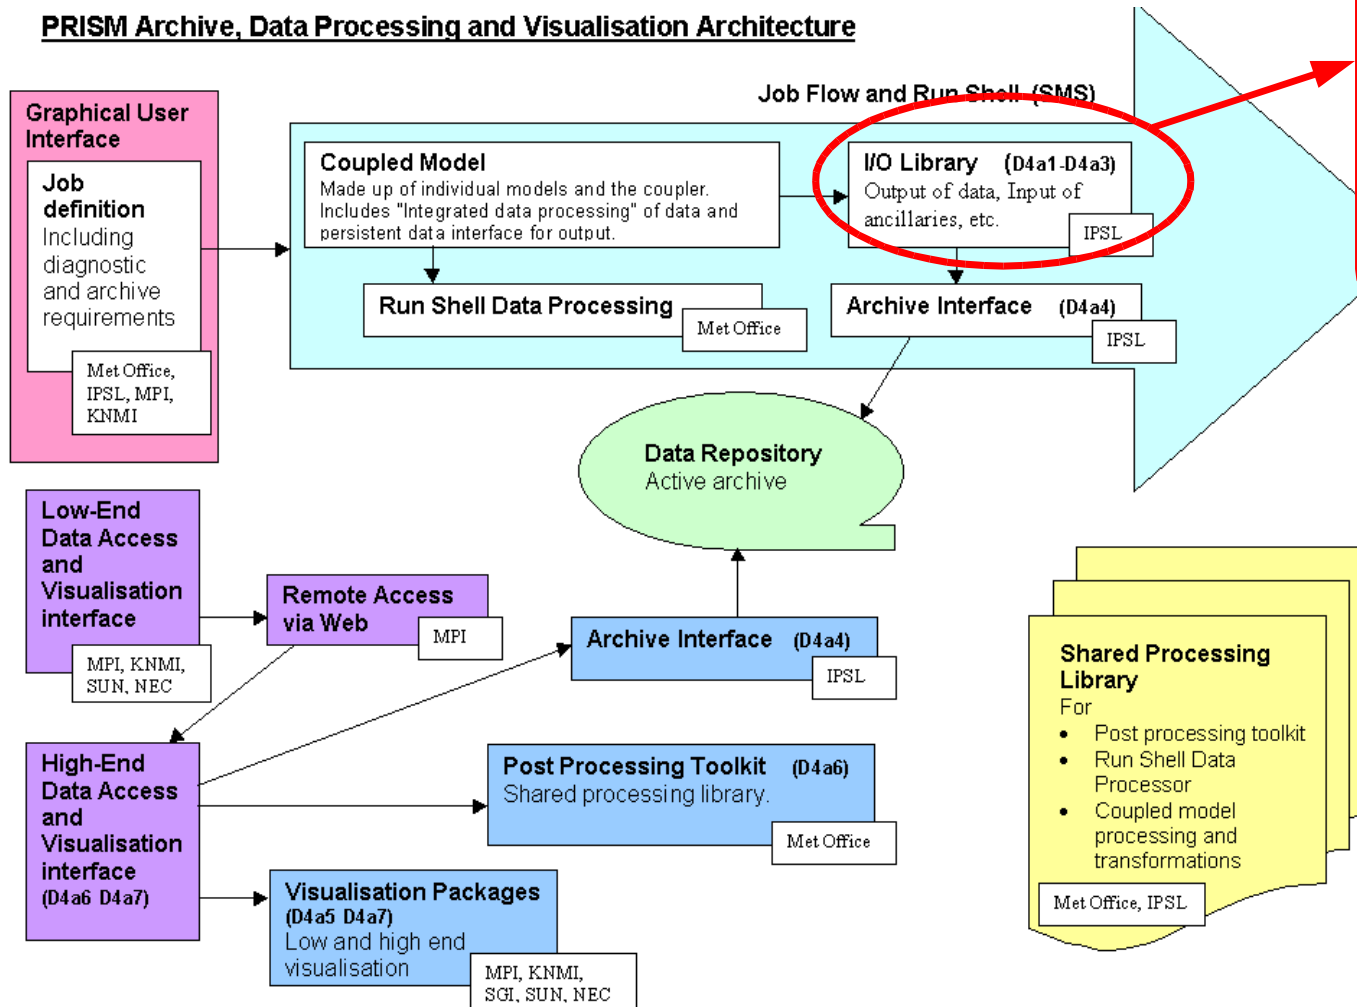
PRISM Archive, Data Processing and Visualisation Architecture

Job Flow and Run Shell (SMS)

Graphical User Interface

Job definition
Including diagnostic and archive requirements

Met Office, IPSL, MPI, KNMI

Coupled Model
Made up of individual models and the coupler. Includes "Integrated data processing" of data and persistent data interface for output.

I/O Library (D4a1-D4a3)
Output of data, Input of ancillaries, etc.

IPSL

Run Shell Data Processing

Met Office

Archive Interface (D4a4)

IPSL

Data Repository
Active archive

Low-End Data Access and Visualisation interface

MPI, KNMI, SUN, NEC

Remote Access via Web

MPI

Archive Interface (D4a4)

IPSL

High-End Data Access and Visualisation interface
(D4a6 D4a7)

Post Processing Toolkit (D4a6)
Shared processing library.

Met Office

Visualisation Packages
(D4a5 D4a7)
Low and high end visualisation

MPI, KNMI, SGI, SUN, NEC

Shared Processing Library
For
• Post processing toolkit
• Run Shell Data Processor
• Coupled model processing and transformations

Met Office, IPSL